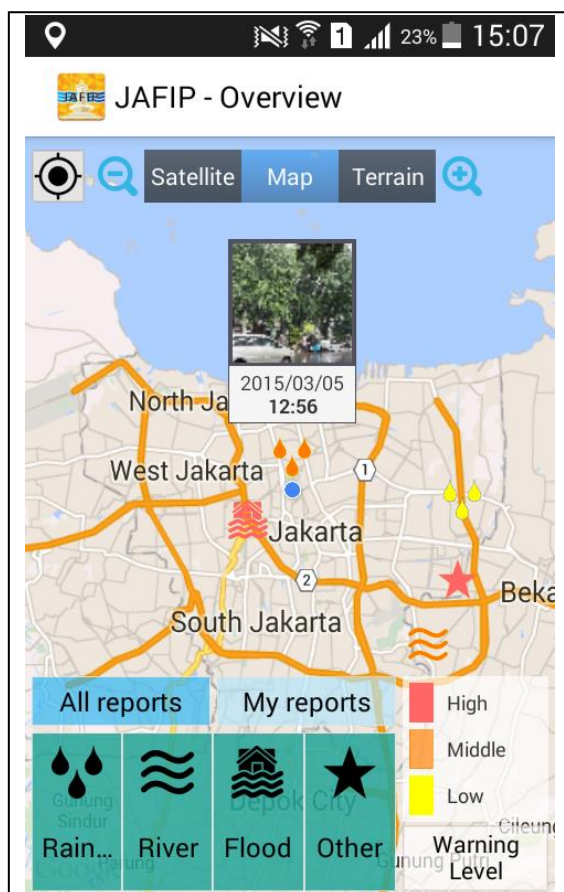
23% 15:07

JAFIP - Overview

Satellite Map Terrain

2015/03/05
12:56

North Ja

West Jakarta

1

Jakarta

2

Beka

South Jakarta

All reports My reports

High
Middle
Low

Gunung Sindur

Depok City

Cileung

Rain... River Flood Other

Gunung Putri

Warning Level